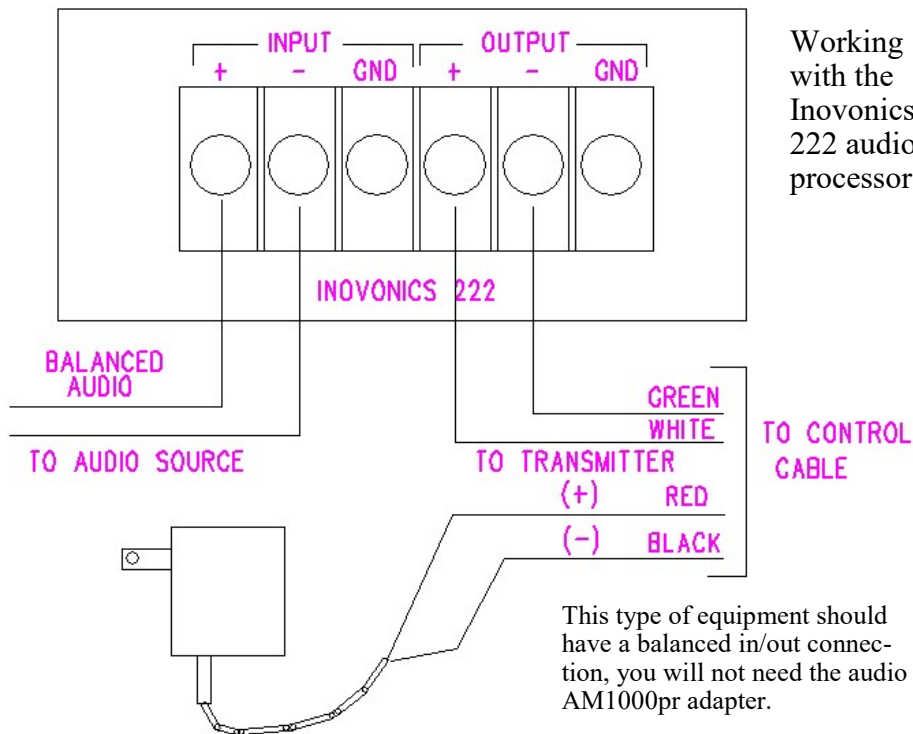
Working with the Inovonics 222 audio processor

INPUT
+ - GND
OUTPUT
+ - GND

INOVONICS 222

BALANCED AUDIO

TO AUDIO SOURCE

GREEN
WHITE
TO TRANSMITTER
(+) RED
(-) BLACK

TO CONTROL CABLE

This type of equipment should have a balanced in/out connection, you will not need the audio AM1000pr adapter.